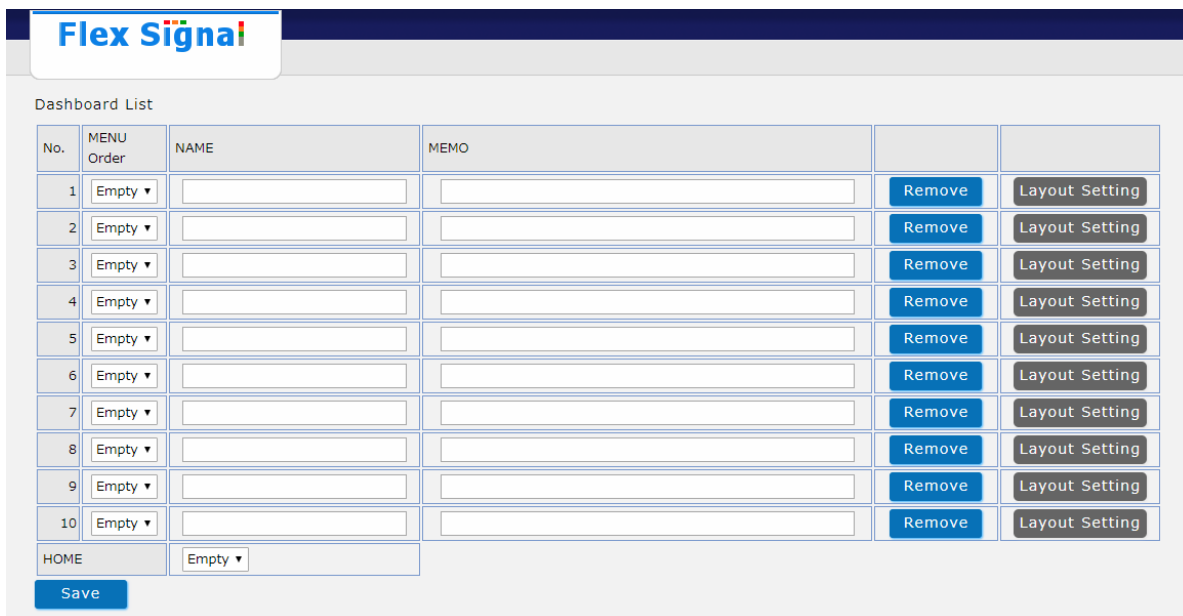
Flex Signal

Dashboard List

| No. | MENU Order | NAME | MEMO | | |
|---|---|---|---|---|---|
| 1 | Empty ▾ | | | Remove | Layout Setting |
| 2 | Empty ▾ | | | Remove | Layout Setting |
| 3 | Empty ▾ | | | Remove | Layout Setting |
| 4 | Empty ▾ | | | Remove | Layout Setting |
| 5 | Empty ▾ | | | Remove | Layout Setting |
| 6 | Empty ▾ | | | Remove | Layout Setting |
| 7 | Empty ▾ | | | Remove | Layout Setting |
| 8 | Empty ▾ | | | Remove | Layout Setting |
| 9 | Empty ▾ | | | Remove | Layout Setting |
| 10 | Empty ▾ | | | Remove | Layout Setting |
| HOME | | Empty ▾ | | | |

Save